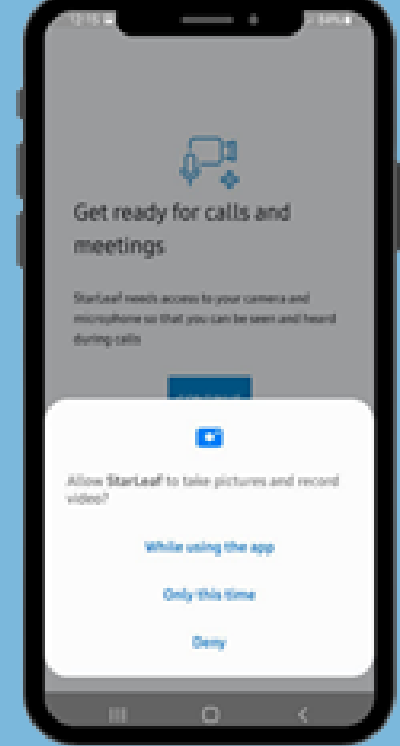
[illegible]

Get ready for calls and meetings

StarLeaf needs access to your camera and microphone so that you can be seen and heard during calls

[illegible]

Allow StarLeaf to take pictures and record video?

While using the app

Only this time

Deny